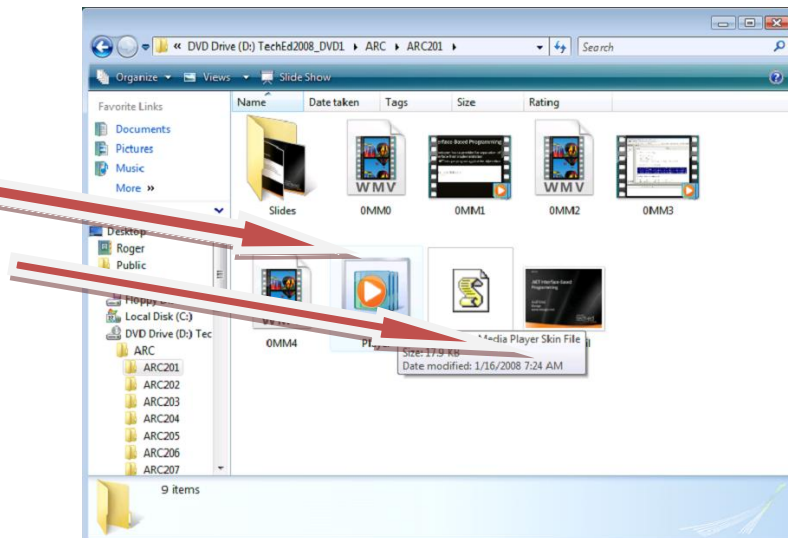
« DVD Drive (D:) TechEd2008_DVD1 ▸ ARC ▸ ARC201 ▸

Search

Organize ▾ Views ▾ Slide Show

Favorite Links

Documents

Pictures

Music

More »

Desktop

Roger

Public

Floppy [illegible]

Local Disk (C:)

DVD Drive (D:) Tec

ARC

ARC201

ARC202

ARC203

ARC204

ARC205

ARC206

ARC207

Name

Date taken

Tags

Size

Rating

Slides

0MM0

0MM1

0MM2

0MM3

0MM4

Pl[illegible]

Media Player Skin File

Size: 17.9 KB

Date modified: 1/16/2008 7:24 AM

WMV

WMV

9 items